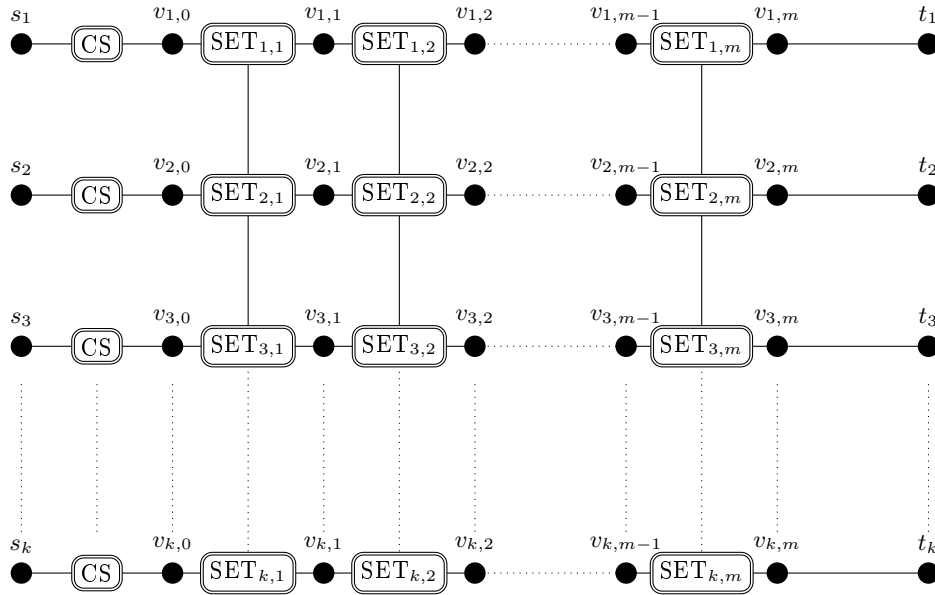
$s_1$ CS $v_{1,0}$ $\mathrm{SET}_{1,1}$ $v_{1,1}$ $\mathrm{SET}_{1,2}$ $v_{1,2}$ $v_{1,m-1}$ $\mathrm{SET}_{1,m}$ $v_{1,m}$ $t_1$

$s_2$ CS $v_{2,0}$ $\mathrm{SET}_{2,1}$ $v_{2,1}$ $\mathrm{SET}_{2,2}$ $v_{2,2}$ $v_{2,m-1}$ $\mathrm{SET}_{2,m}$ $v_{2,m}$ $t_2$

$s_3$ CS $v_{3,0}$ $\mathrm{SET}_{3,1}$ $v_{3,1}$ $\mathrm{SET}_{3,2}$ $v_{3,2}$ $v_{3,m-1}$ $\mathrm{SET}_{3,m}$ $v_{3,m}$ $t_3$

$s_k$ CS $v_{k,0}$ $\mathrm{SET}_{k,1}$ $v_{k,1}$ $\mathrm{SET}_{k,2}$ $v_{k,2}$ $v_{k,m-1}$ $\mathrm{SET}_{k,m}$ $v_{k,m}$ $t_k$